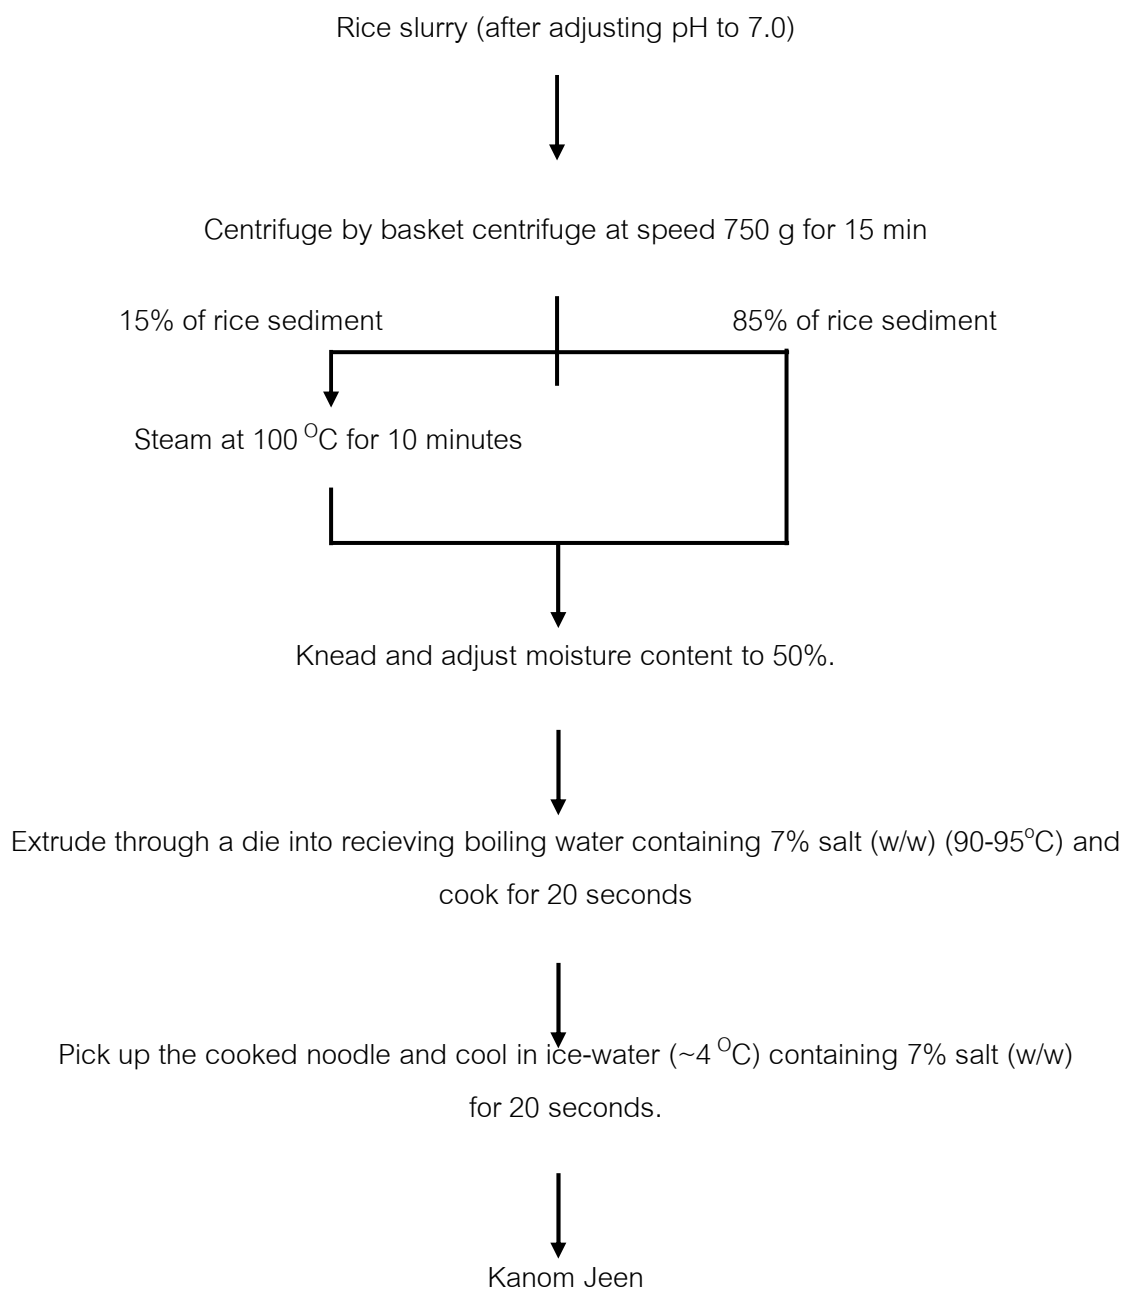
Rice slurry (after adjusting pH to 7.0)

Centrifuge by basket centrifuge at speed 750 g for 15 min

15% of rice sediment

85% of rice sediment

Steam at 100 $^{O}$C for 10 minutes

Knead and adjust moisture content to 50%.

Extrude through a die into recieving boiling water containing 7% salt (w/w) (90-95$^{o}$C) and cook for 20 seconds

Pick up the cooked noodle and cool in ice-water (~4 $^{O}$C) containing 7% salt (w/w) for 20 seconds.

Kanom Jeen